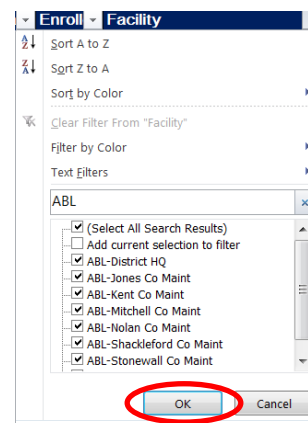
Enroll Facility

Sort A to Z

Sort Z to A

Sort by Color

Clear Filter From "Facility"

Filter by Color

Text Filters

ABL

(Select All Search Results)
Add current selection to filter
ABL-District HQ
ABL-Jones Co Maint
ABL-Kent Co Maint
ABL-Mitchell Co Maint
ABL-Nolan Co Maint
ABL-Shackleford Co Maint
ABL-Stonewall Co Maint

OK
Cancel